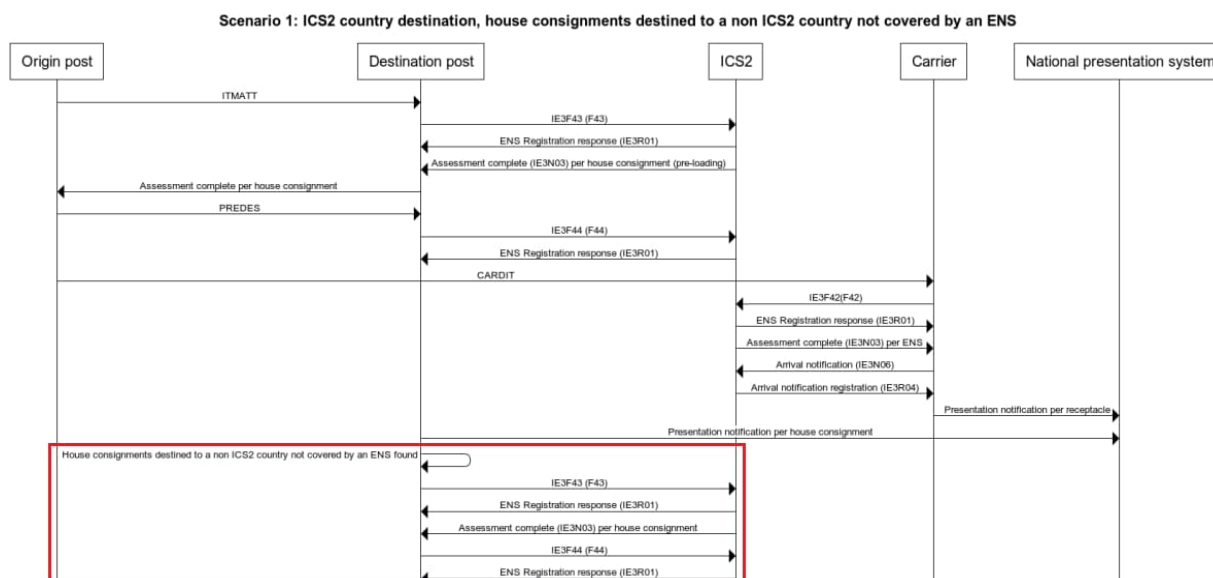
Scenario 1: ICS2 country destination, house consignments destined to a non ICS2 country not covered by an ENS

Origin post

Destination post

ICS2

Carrier

National presentation system

ITMATT

IE3F43 (F43)

ENS Registration response (IE3R01)

Assessment complete (IE3N03) per house consignment (pre-loading)

Assessment complete per house consignment

PREDES

IE3F44 (F44)

ENS Registration response (IE3R01)

CARDIT

IE3F42(F42)

ENS Registration response (IE3R01)

Assessment complete (IE3N03) per ENS

Arrival notification (IE3N06)

Arrival notification registration (IE3R04)

Presentation notification per receptacle

Presentation notification per house consignment

House consignments destined to a non ICS2 country not covered by an ENS found

IE3F43 (F43)

ENS Registration response (IE3R01)

Assessment complete (IE3N03) per house consignment

IE3F44 (F44)

ENS Registration response (IE3R01)